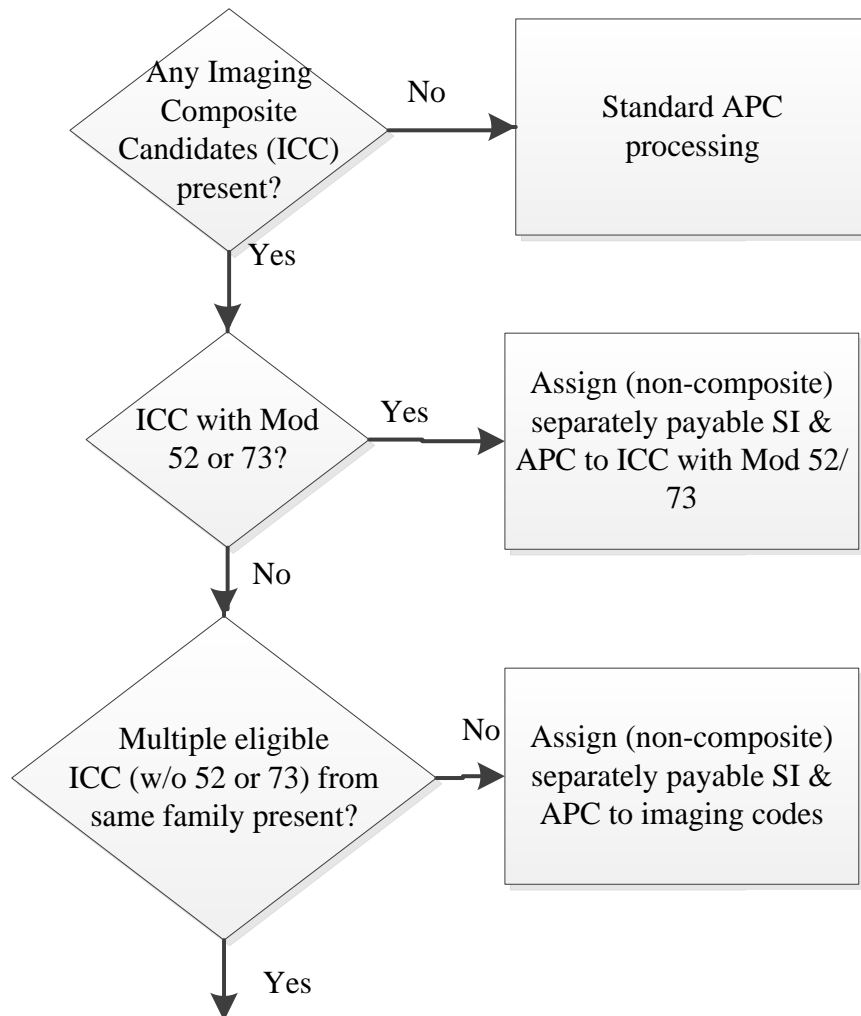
Any Imaging Composite Candidates (ICC) present?

No

Standard APC processing

Yes

ICC with Mod 52 or 73?

Yes

Assign (non-composite) separately payable SI & APC to ICC with Mod 52/ 73

No

Multiple eligible ICC (w/o 52 or 73) from same family present?

No

Assign (non-composite) separately payable SI & APC to imaging codes

Yes